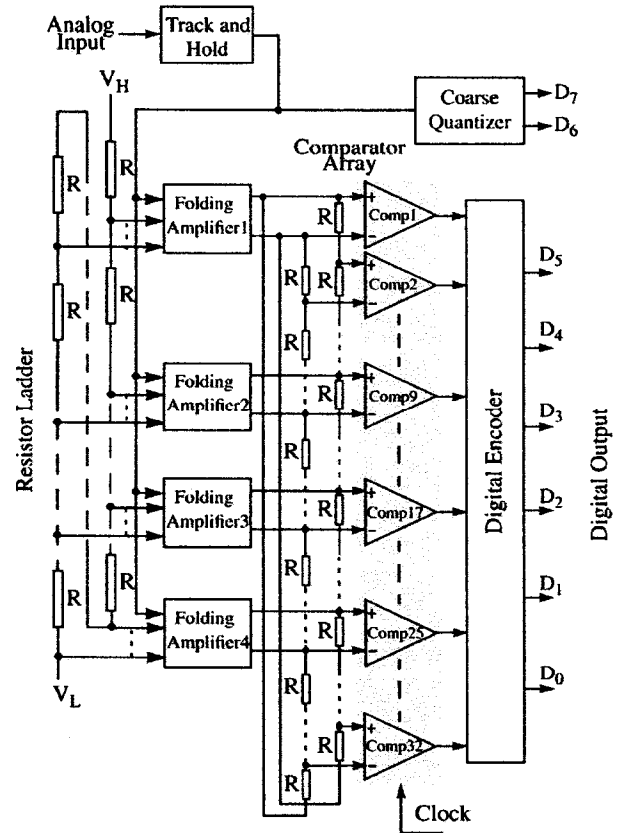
Analog Input

Track and Hold

Coarse Quantizer

$D_7$

$D_6$

$V_H$

Comparator Array

R

R

Folding Amplifier1

R

Comp1

+

−

R

R

+

Comp2

−

R

$D_5$

R

R

$D_4$

Folding Amplifier2

R

+

Comp9

−

$D_3$

Resistor Ladder

R

Digital Encoder

Digital Output

Folding Amplifier3

R

+

Comp17

−

$D_2$

R

R

R

$D_1$

Folding Amplifier4

R

+

Comp25

−

$V_L$

R

$D_0$

R

+

Comp32

−

R

Clock